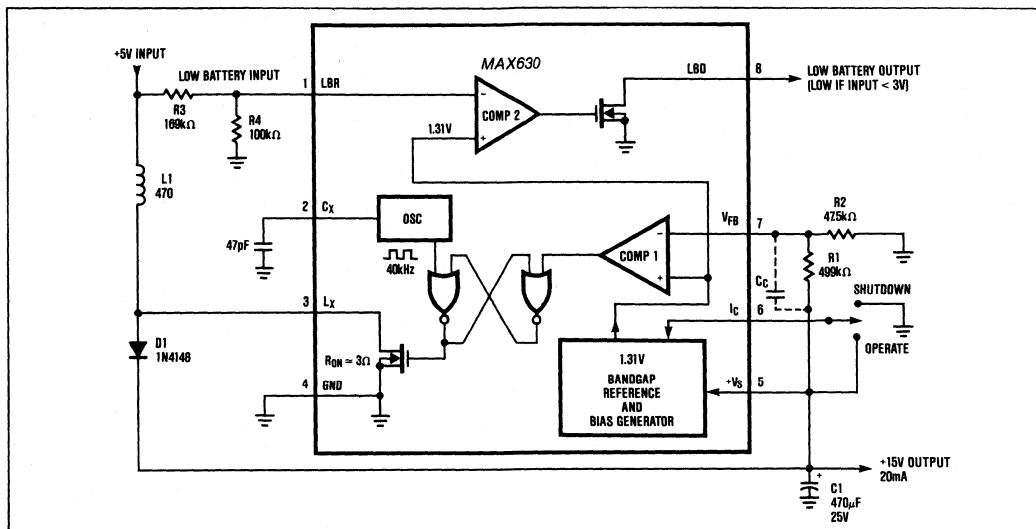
+5V INPUT

LOW BATTERY INPUT

R3
169kΩ

R4
100kΩ

L1
470

47pF

D1
1N4148

MAX630

1 LBR

2 $C_X$

3 $L_X$

4 GND

COMP 2

1.31V

OSC

40kHz

COMP 1

$R_{ON} \approx 3\Omega$

1.31V
BANDGAP
REFERENCE
AND
BIAS GENERATOR

LBO

8

LOW BATTERY OUTPUT
(LOW IF INPUT < 3V)

$V_{FB}$

7

R2
47.5kΩ

R1
499kΩ

$C_C$

$I_C$

6

SHUTDOWN

OPERATE

$+V_S$

5

+15V OUTPUT
20mA

C1
470μF
25V